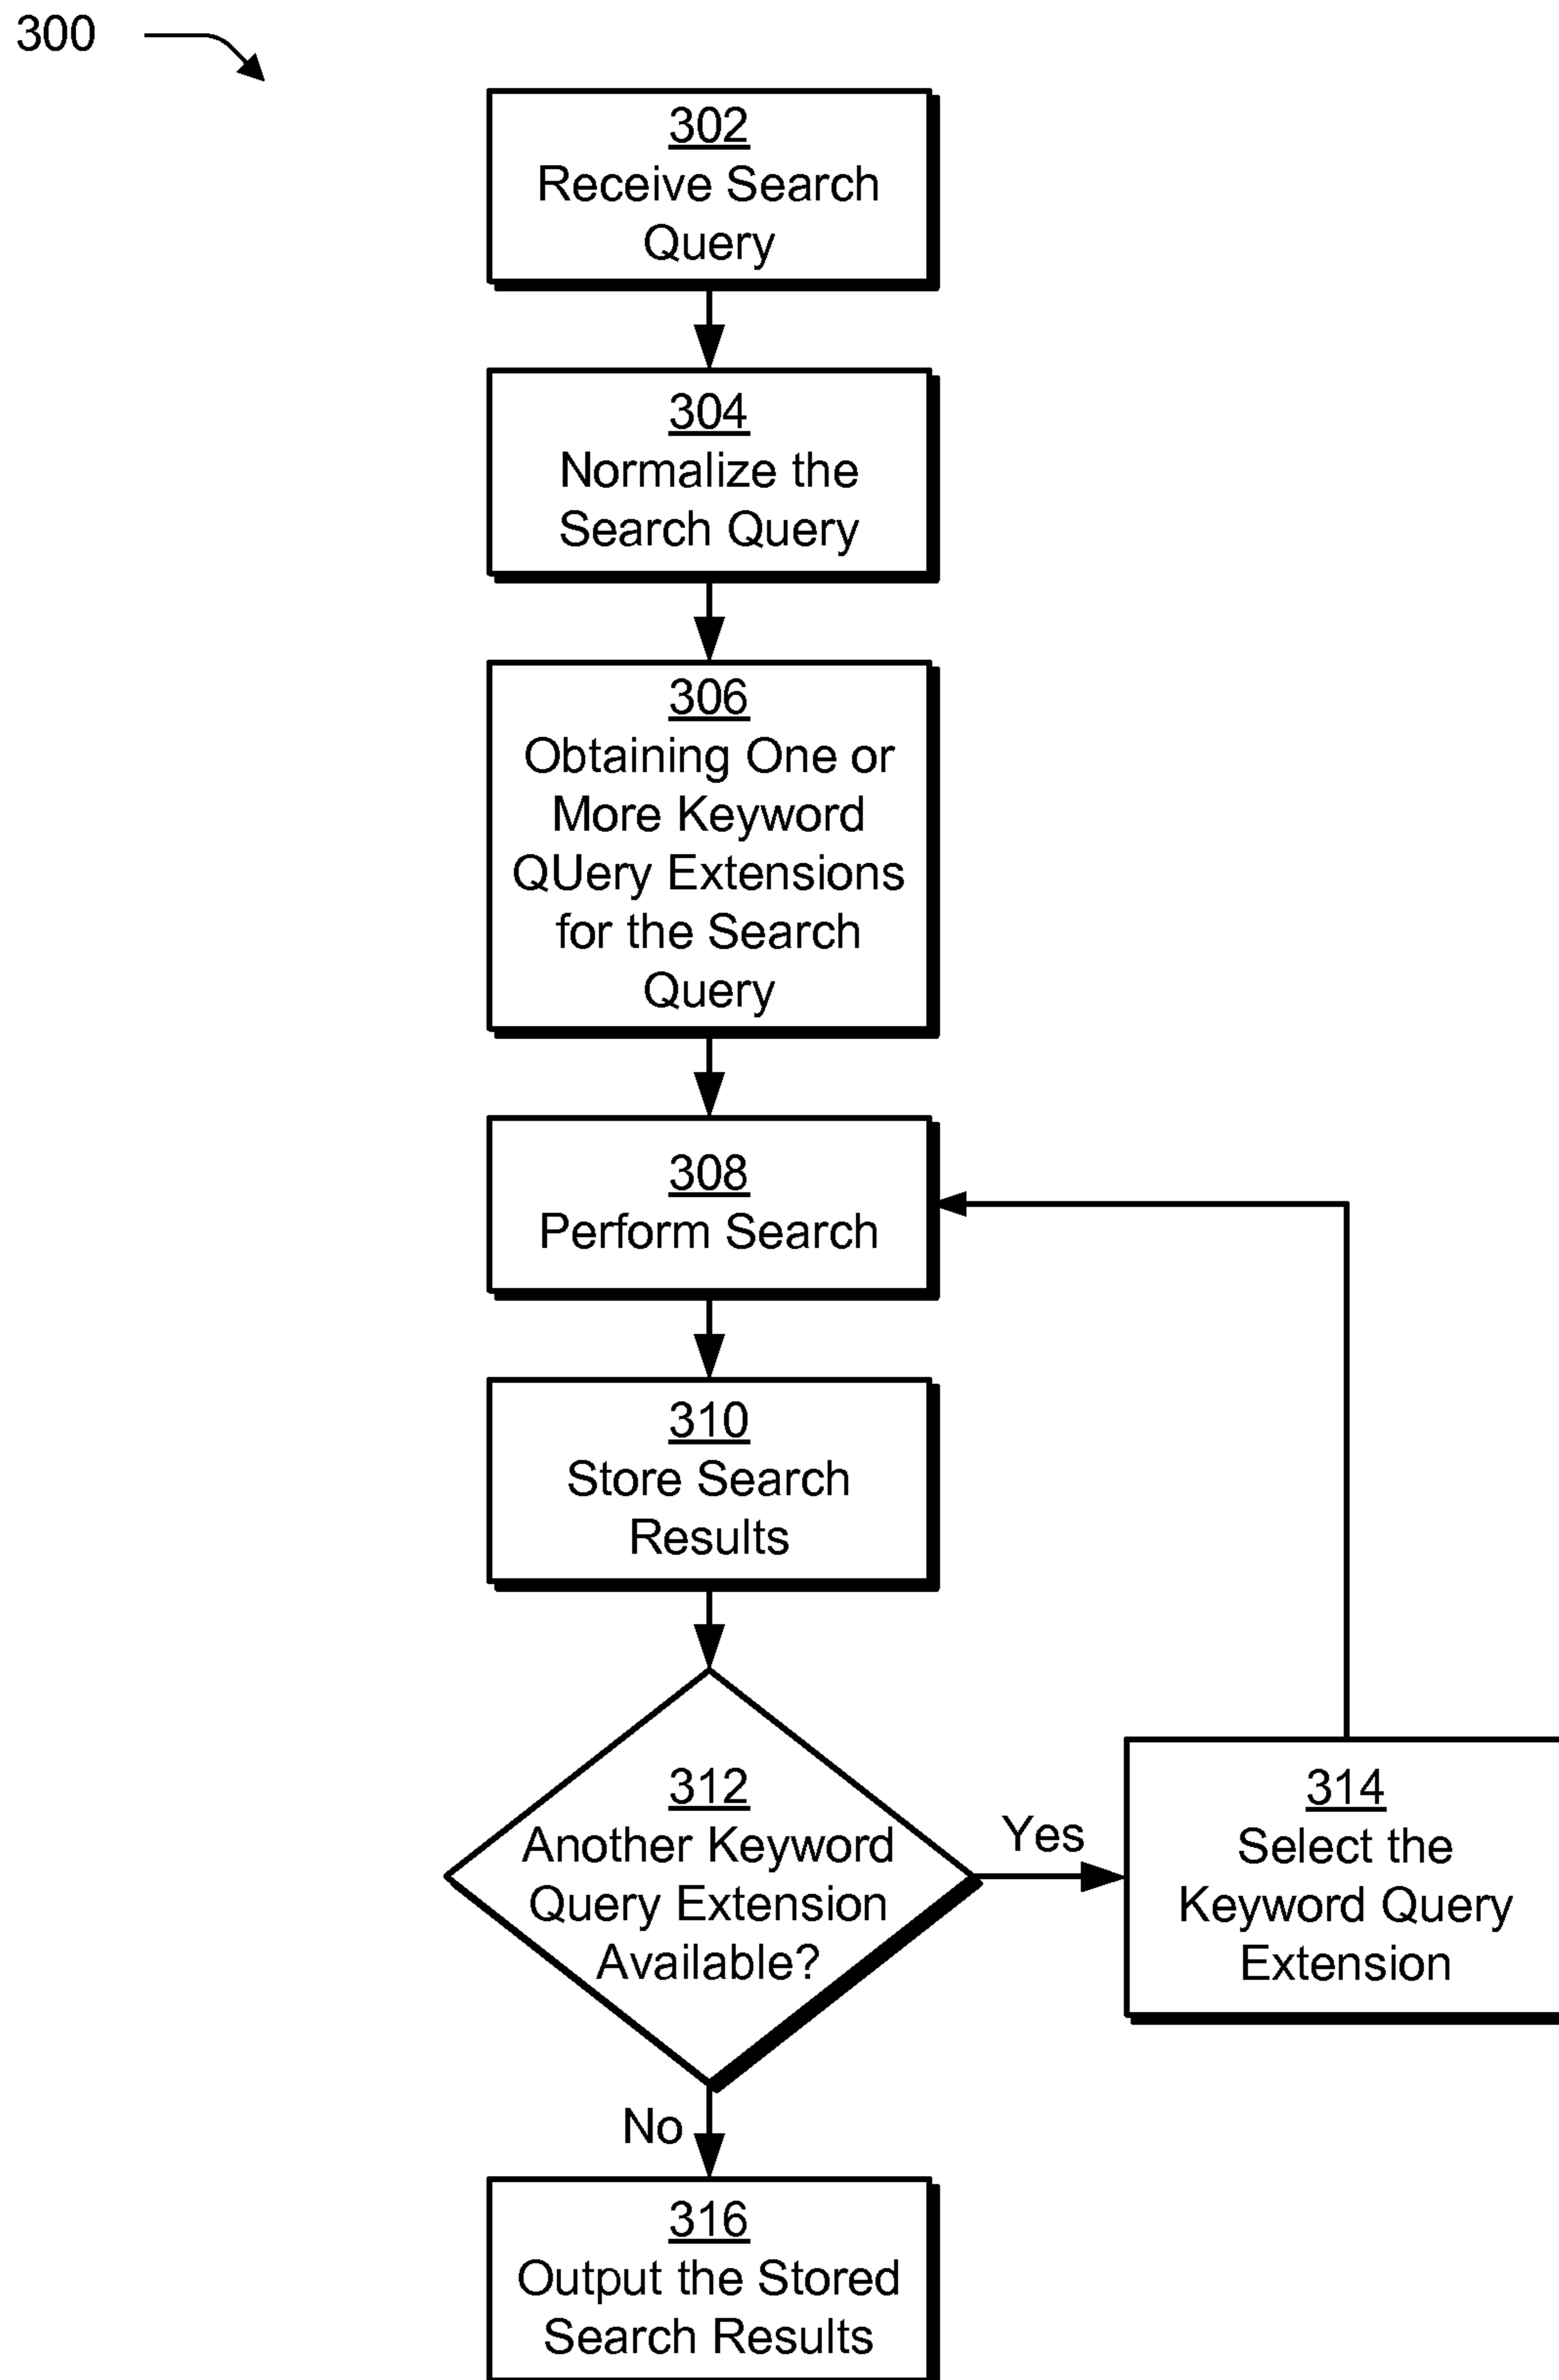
300

302
Receive Search Query

304
Normalize the Search Query

306
Obtaining One or More Keyword QUery Extensions for the Search Query

308
Perform Search

310
Store Search Results

312
Another Keyword Query Extension Available?

Yes

314
Select the Keyword Query Extension

No

316
Output the Stored Search Results